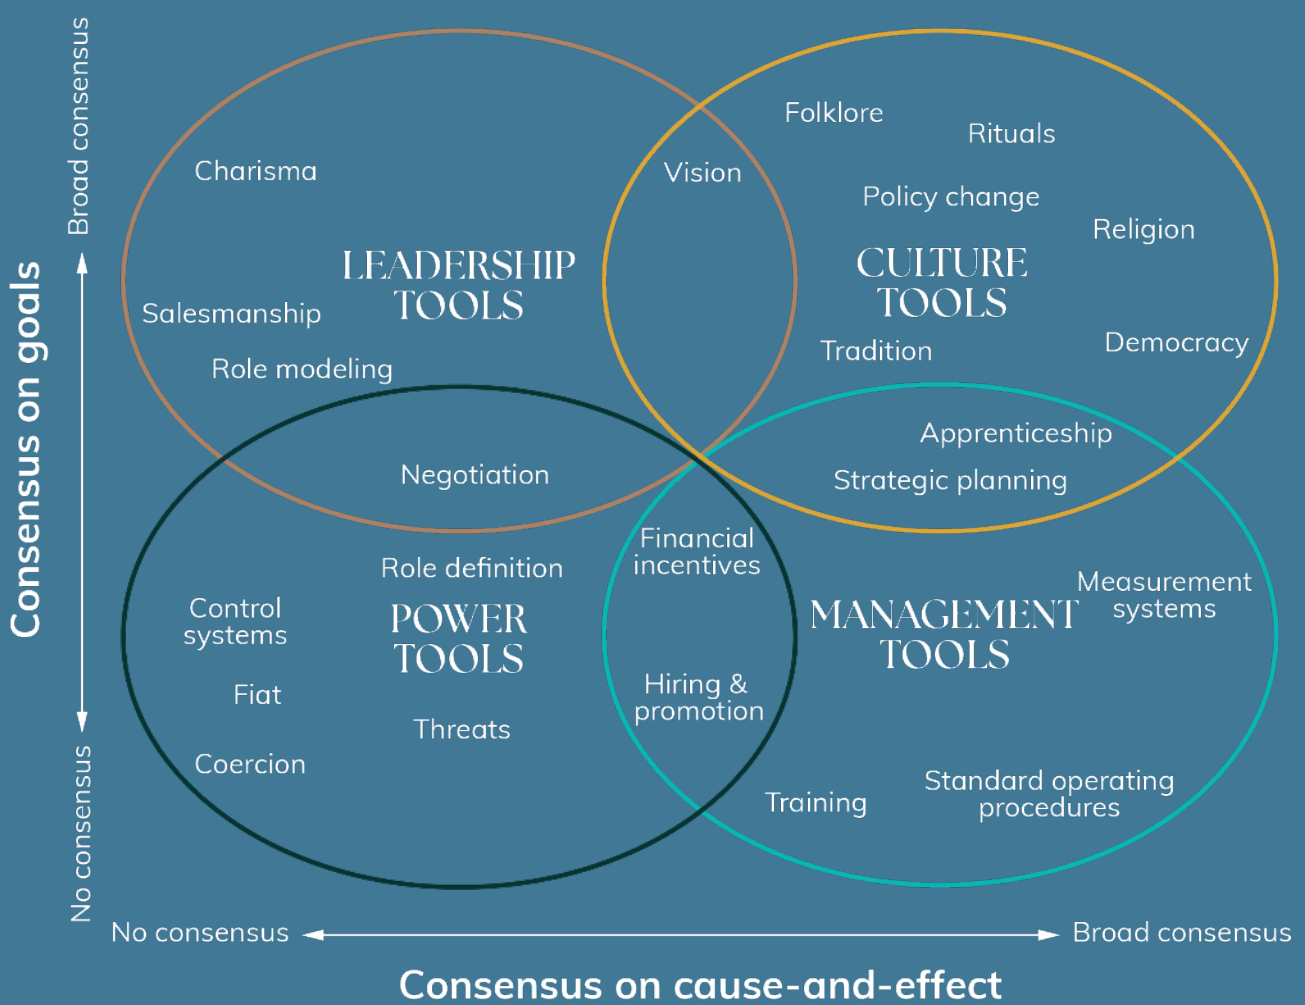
Consensus on goals

Broad consensus

No consensus

Charisma

Vision

Folklore

Rituals

Policy change

Religion

LEADERSHIP TOOLS

CULTURE TOOLS

Salesmanship

Role modeling

Tradition

Democracy

Apprenticeship

Negotiation

Strategic planning

Financial incentives

Role definition

Control systems

POWER TOOLS

MANAGEMENT TOOLS

Measurement systems

Fiat

Hiring & promotion

Threats

Coercion

Training

Standard operating procedures

No consensus

Broad consensus

Consensus on cause-and-effect